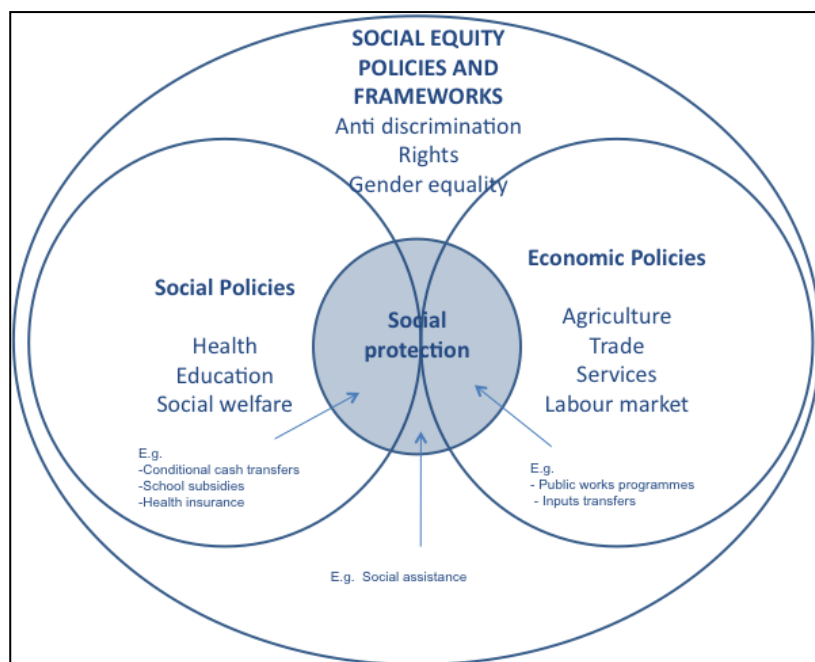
SOCIAL EQUITY POLICIES AND FRAMEWORKS
Anti discrimination
Rights
Gender equality

Social Policies

Health
Education
Social welfare

Social protection

Economic Policies

Agriculture
Trade
Services
Labour market

E.g.
-Conditional cash transfers
-School subsidies
-Health insurance

E.g.
- Public works programmes
- Inputs transfers

E.g. Social assistance